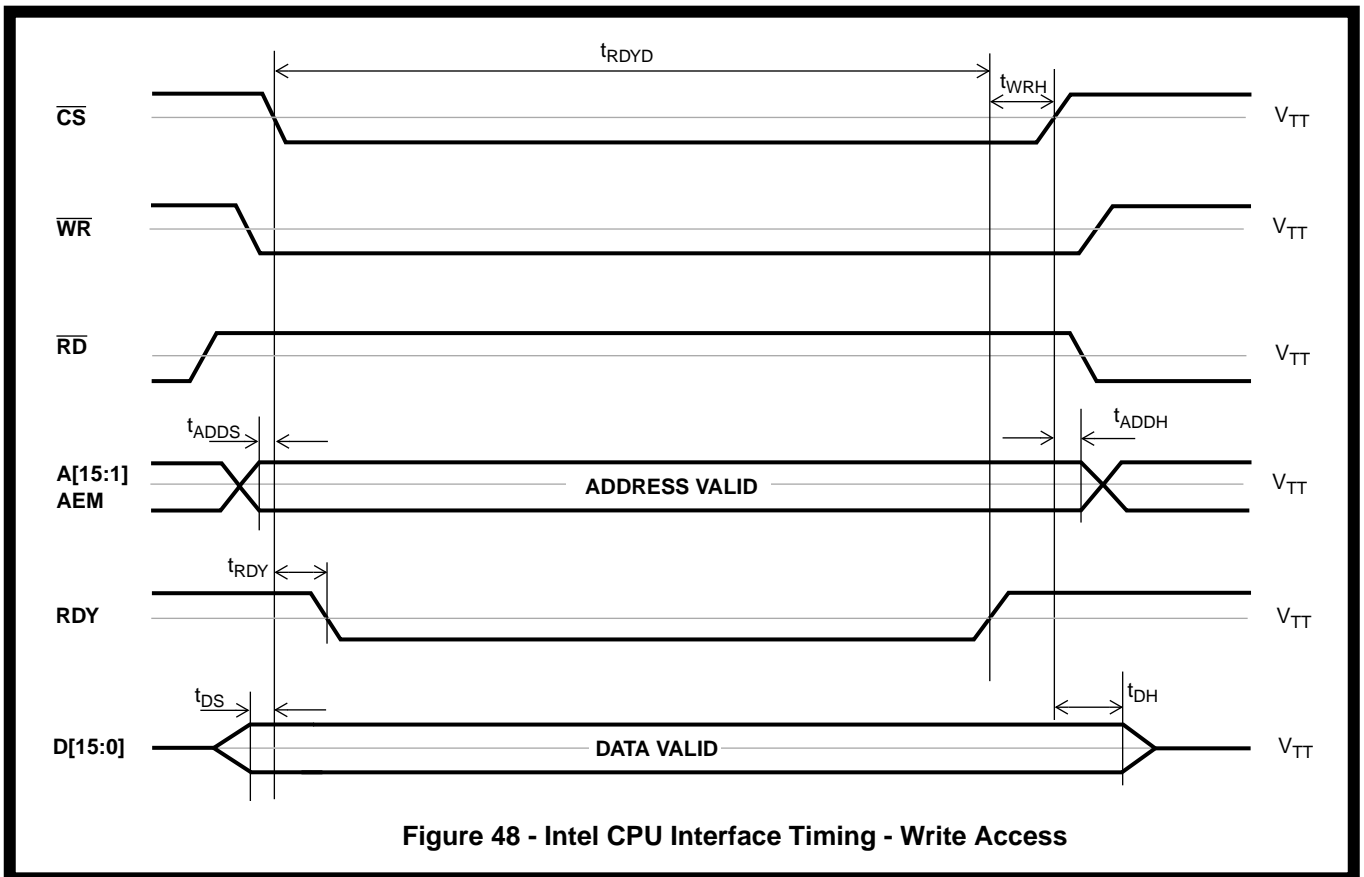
$t_{RDYD}$

$t_{WRH}$

$\overline{CS}$ $V_{TT}$

$\overline{WR}$ $V_{TT}$

$\overline{RD}$ $V_{TT}$

$t_{ADDS}$ $t_{ADDH}$

A[15:1] AEM ADDRESS VALID $V_{TT}$

$t_{RDY}$

RDY $V_{TT}$

$t_{DS}$ $t_{DH}$

D[15:0] DATA VALID $V_{TT}$

Figure 48 - Intel CPU Interface Timing - Write Access